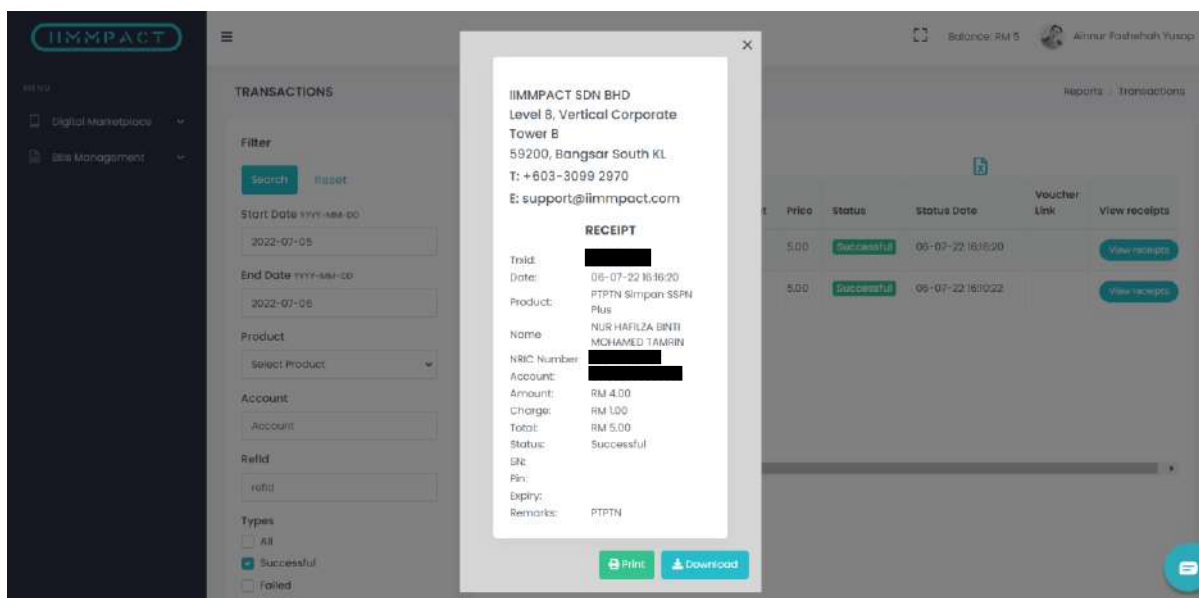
IIMMPACT

MENU

Digital Marketplace

Bills Management

TRANSACTIONS

Filter

Search Reset

Start Date YYYY-MM-DD

2022-07-05

End Date YYYY-MM-DD

2022-07-06

Product

Select Product

Account

Account

Refid

refid

Types

All

Successful

Failed

Balance: RM 5 Ainnur Fashehah Yusop

Reports / Transactions

| t | Price | Status | Status Date | Voucher Link | View receipts |
|---|---|---|---|---|---|
| | 5.00 | Successful | 06-07-22 16:16:20 | | View receipts |
| | 5.00 | Successful | 06-07-22 16:10:22 | | View receipts |

IIMMPACT SDN BHD
Level 8, Vertical Corporate Tower B
59200, Bangsar South KL
T: +603-3099 2970
E: support@iimmpact.com

RECEIPT

Trxid:
Date: 06-07-22 16:16:20
Product: PTPTN Simpan SSPN Plus
Name: NUR HAFIZA BINTI MOHAMED TAMRIN
NRIC Number:
Account:
Amount: RM 4.00
Charge: RM 1.00
Total: RM 5.00
Status: Successful
SN:
Pin:
Expiry:
Remarks: PTPTN

Print Download